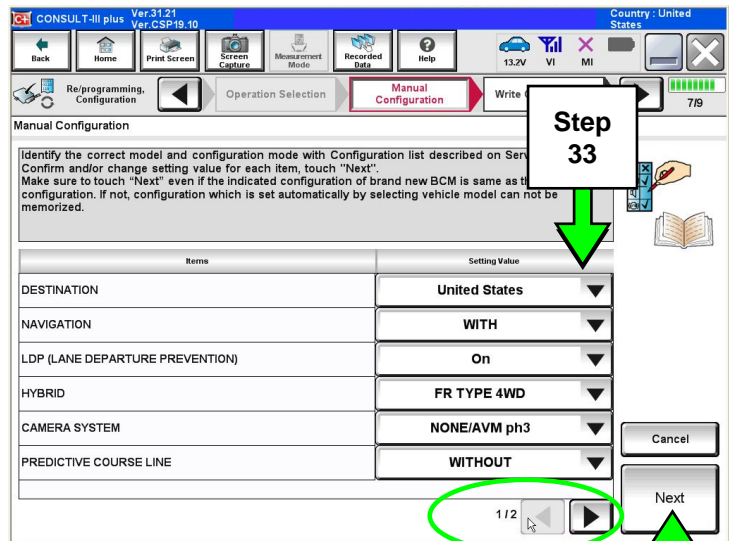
CONSULT-III plus Ver.31.21 Ver.CSP19.10

Country : United States

Back

Home

Print Screen

Screen Capture

Measurement Mode

Recorded Data

Help

13.2V

VI

MI

Re/programming, Configuration

Operation Selection

Manual Configuration

Write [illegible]

7/9

Manual Configuration

Step 33

Identify the correct model and configuration mode with Configuration list described on Serv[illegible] Confirm and/or change setting value for each item, touch "Next". Make sure to touch "Next" even if the indicated configuration of brand new BCM is same as th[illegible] configuration. If not, configuration which is set automatically by selecting vehicle model can not be memorized.

| Items | Setting Value |
|---|---|
| DESTINATION | United States |
| NAVIGATION | WITH |
| LDP (LANE DEPARTURE PREVENTION) | On |
| HYBRID | FR TYPE 4WD |
| CAMERA SYSTEM | NONE/AVM ph3 |
| PREDICTIVE COURSE LINE | WITHOUT |

1/2

Cancel

Next